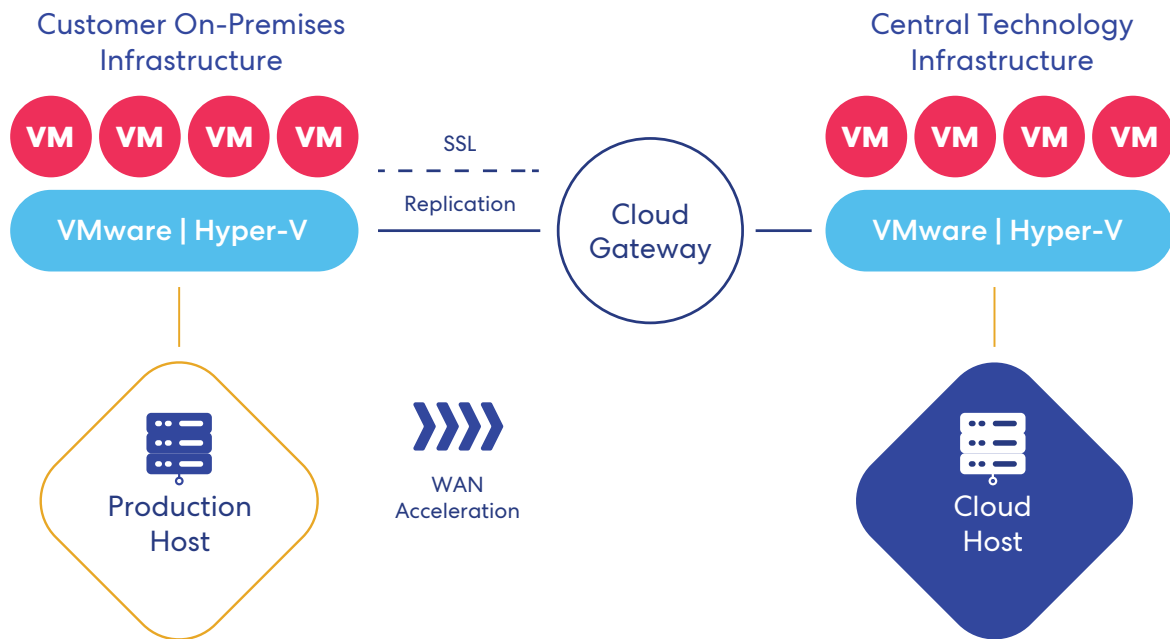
Customer On-Premises Infrastructure

VM VM VM VM

VMware | Hyper-V

SSL

Replication

Cloud Gateway

Central Technology Infrastructure

VM VM VM VM

VMware | Hyper-V

Production Host

WAN Acceleration

Cloud Host